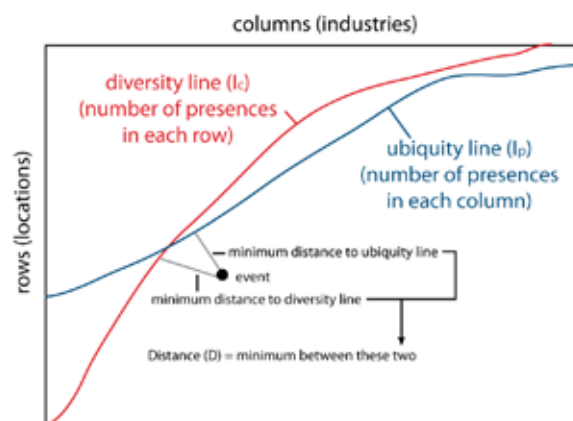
columns (industries)

rows (locations)

diversity line ($I_c$) (number of presences in each row)

ubiquity line ($I_p$) (number of presences in each column)

minimum distance to ubiquity line

event

minimum distance to diversity line

Distance (D) = minimum between these two